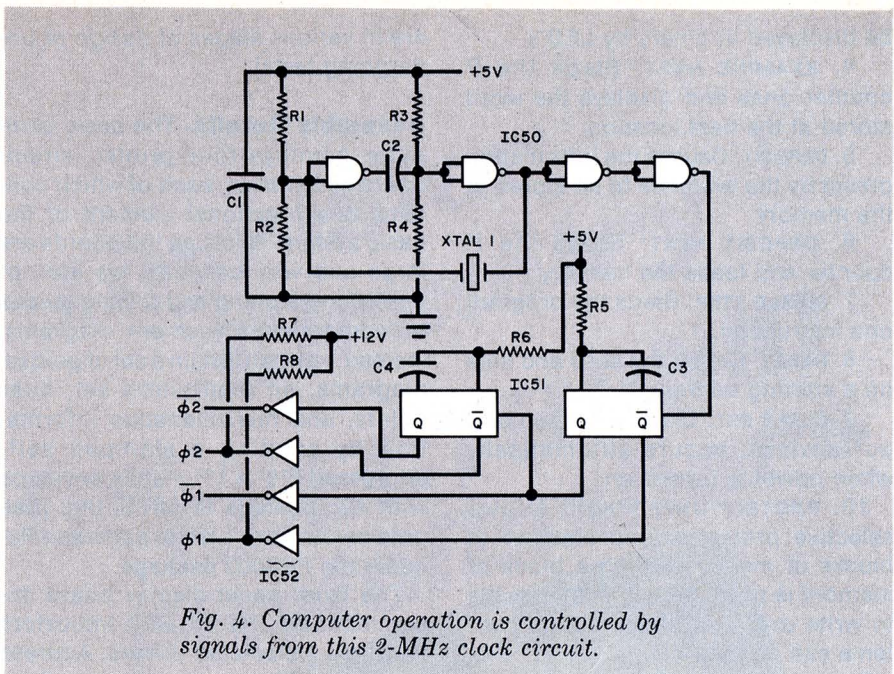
+5V

R1

R3

IC50

C2

C1

R2

R4

XTAL 1

+5V

R5

R7

+12V

R6

R8

C4

IC51

C3

$\overline{\phi 2}$

Q

$\overline{Q}$

Q

$\overline{Q}$

$\phi 2$

$\overline{\phi 1}$

$\phi 1$

IC52

Fig. 4. Computer operation is controlled by signals from this 2-MHz clock circuit.